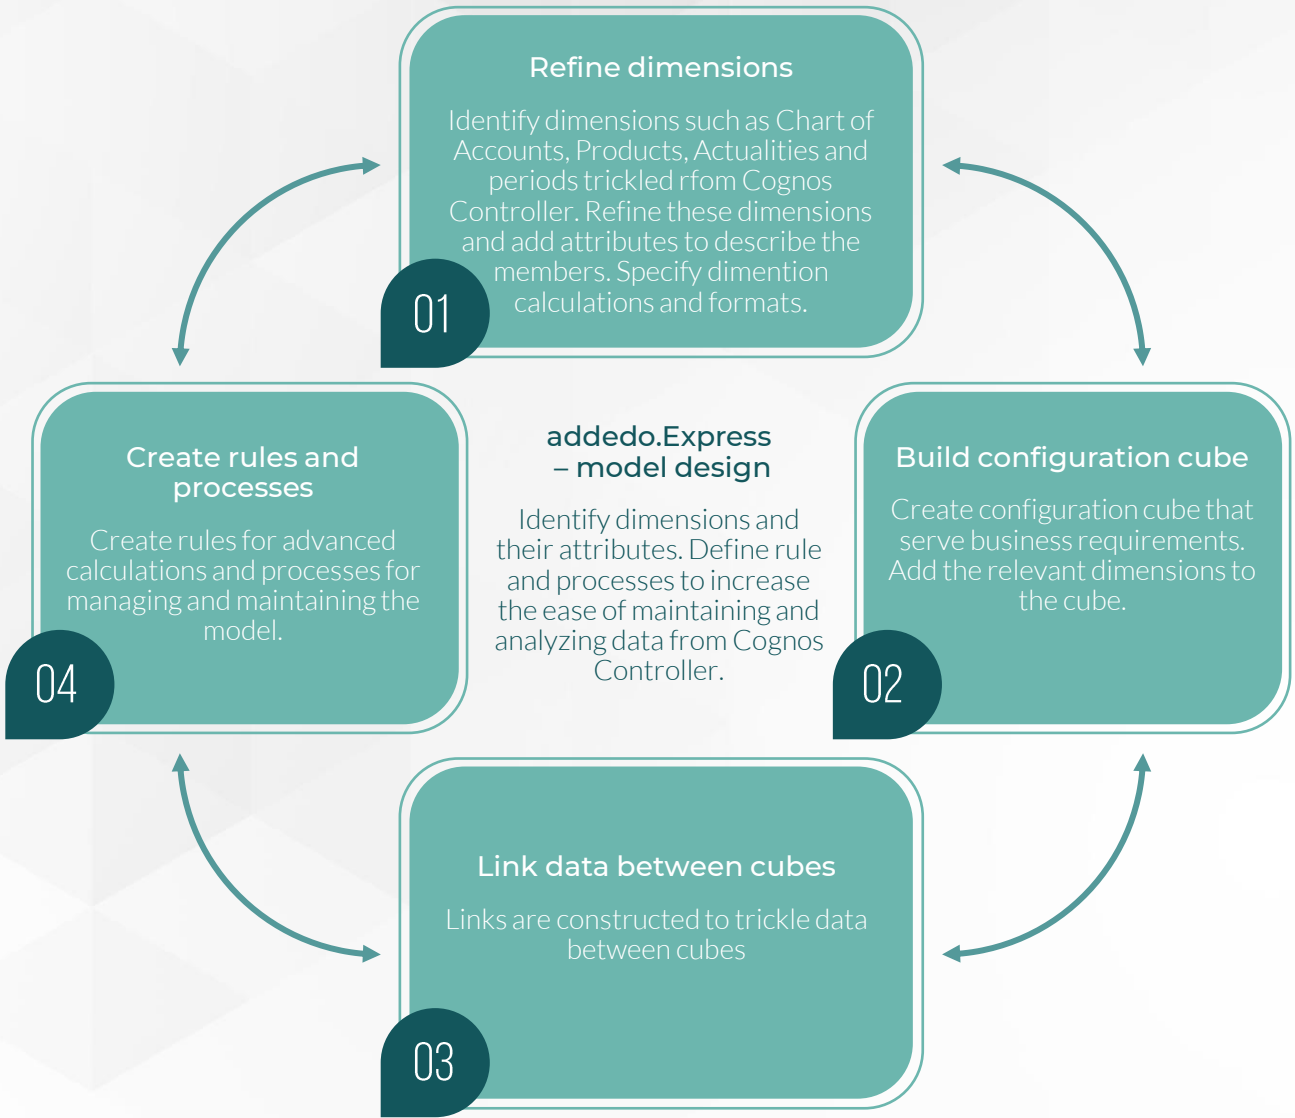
Refine dimensions

Identify dimensions such as Chart of Accounts, Products, Actualities and periods trickled rfom Cognos Controller. Refine these dimensions and add attributes to describe the members. Specify dimention calculations and formats.

01

addedo.Express – model design

Identify dimensions and their attributes. Define rule and processes to increase the ease of maintaining and analyzing data from Cognos Controller.

Build configuration cube

Create configuration cube that serve business requirements. Add the relevant dimensions to the cube.

02

Link data between cubes

Links are constructed to trickle data between cubes

03

Create rules and processes

Create rules for advanced calculations and processes for managing and maintaining the model.

04